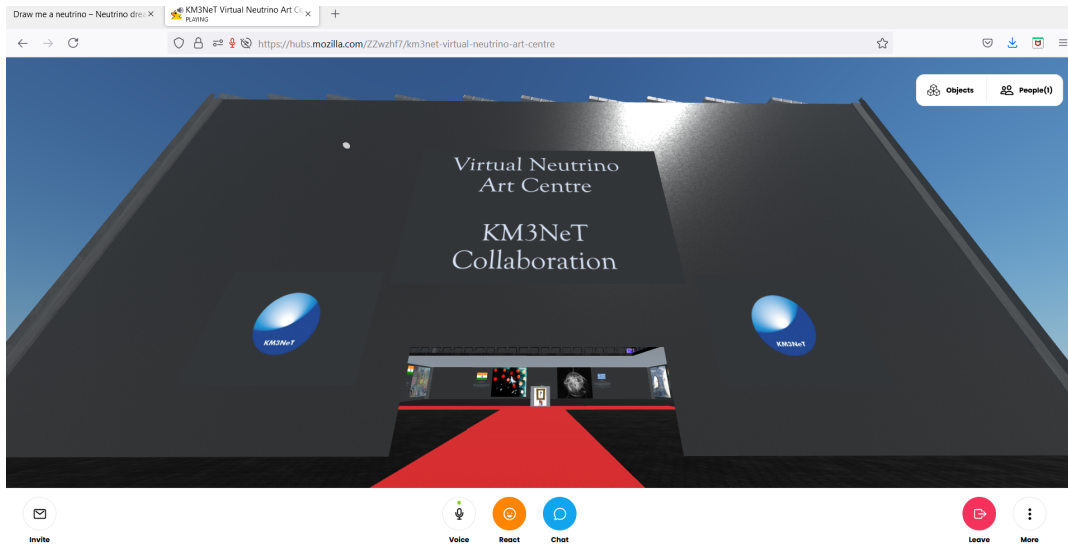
Draw me a neutrino – Neutrino dre ×
KM3NeT Virtual Neutrino Art C ×
PLAYING
+

https://hubs.mozilla.com/ZZwzhf7/km3net-virtual-neutrino-art-centre

Objects
People(1)

Virtual Neutrino
Art Centre

KM3NeT
Collaboration

KM3NeT
KM3NeT

Invite
Voice
React
Chat
Leave
More